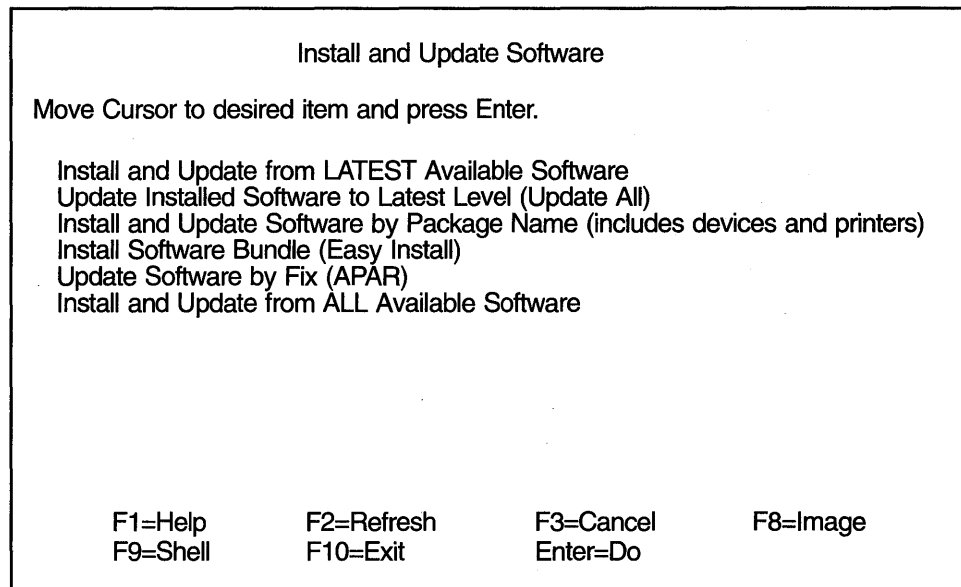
Install and Update Software

Move Cursor to desired item and press Enter.

Install and Update from LATEST Available Software
Update Installed Software to Latest Level (Update All)
Install and Update Software by Package Name (includes devices and printers)
Install Software Bundle (Easy Install)
Update Software by Fix (APAR)
Install and Update from ALL Available Software

F1=Help F2=Refresh F3=Cancel F8=Image
F9=Shell F10=Exit Enter=Do